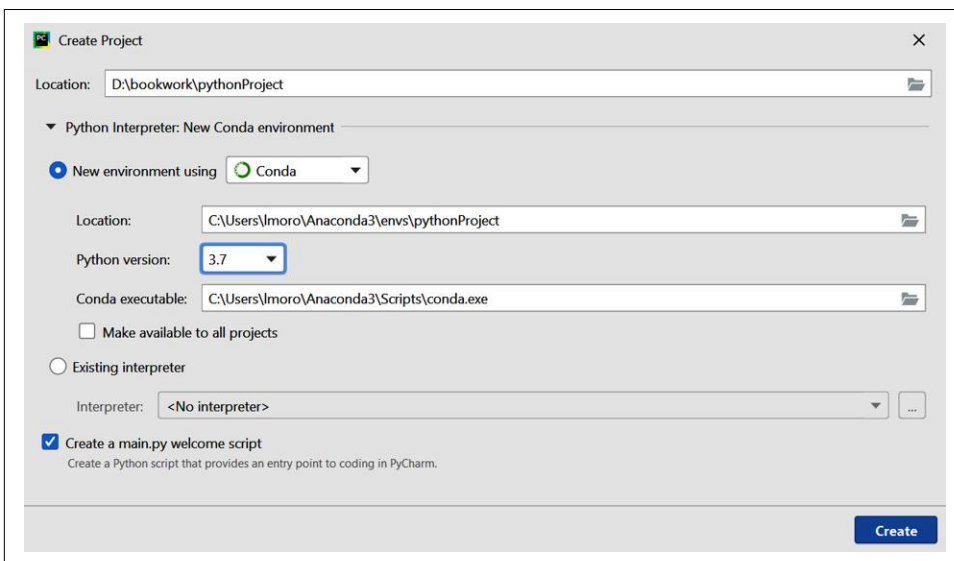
PC Create Project

Location: D:\bookwork\pythonProject

Python Interpreter: New Conda environment

New environment using Conda

Location: C:\Users\lmoro\Anaconda3\envs\pythonProject

Python version: 3.7

Conda executable: C:\Users\lmoro\Anaconda3\Scripts\conda.exe

Make available to all projects

Existing interpreter

Interpreter: <No interpreter>

...

Create a main.py welcome script

Create a Python script that provides an entry point to coding in PyCharm.

Create